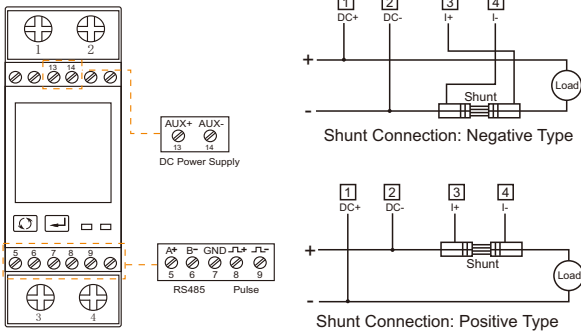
1 2

13 14

AUX+ AUX-
13 14
DC Power Supply

A+ B- GND ⎍+ ⎍-
5 6 7 8 9
RS485 Pulse

5 6 7 8 9

3 4

1 DC+
2 DC-
3 I+
4 I-

+
-
Shunt
Load

Shunt Connection: Negative Type

1 DC+
2 DC-
3 I+
4 I-

+
-
Shunt
Load

Shunt Connection: Positive Type